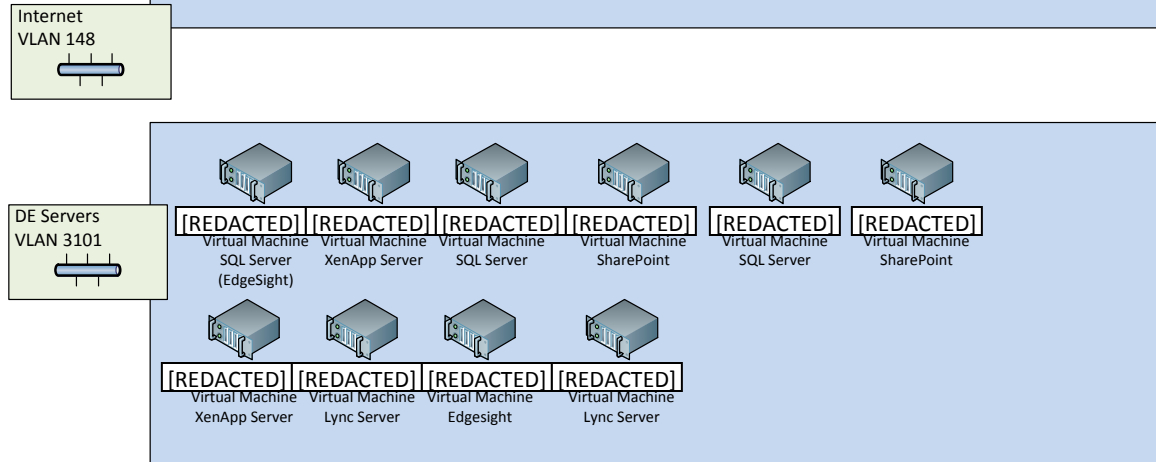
Internet
VLAN 148

DE Servers
VLAN 3101

[REDACTED]
Virtual Machine
SQL Server
(EdgeSight)

[REDACTED]
Virtual Machine
XenApp Server

[REDACTED]
Virtual Machine
SQL Server

[REDACTED]
Virtual Machine
SharePoint

[REDACTED]
Virtual Machine
SQL Server

[REDACTED]
Virtual Machine
SharePoint

[REDACTED]
Virtual Machine
XenApp Server

[REDACTED]
Virtual Machine
Lync Server

[REDACTED]
Virtual Machine
Edgesight

[REDACTED]
Virtual Machine
Lync Server